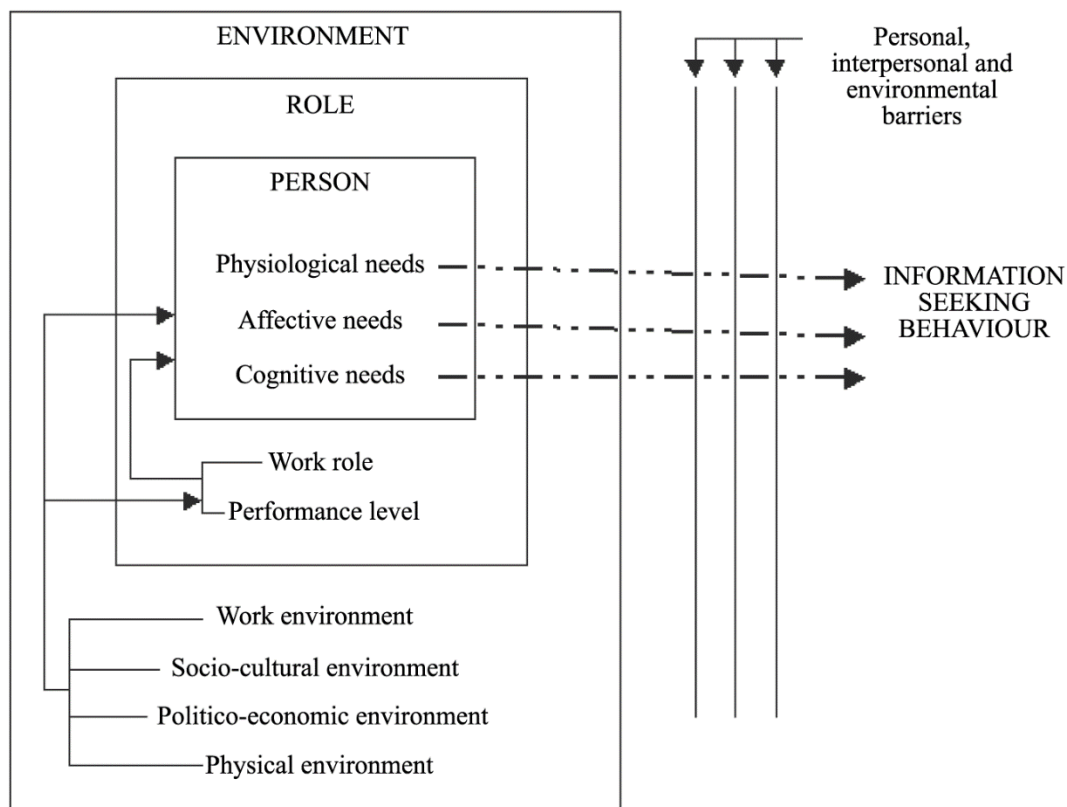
ENVIRONMENT

ROLE

PERSON

Physiological needs

Affective needs

Cognitive needs

Work role

Performance level

Work environment

Socio-cultural environment

Politico-economic environment

Physical environment

Personal, interpersonal and environmental barriers

INFORMATION SEEKING BEHAVIOUR